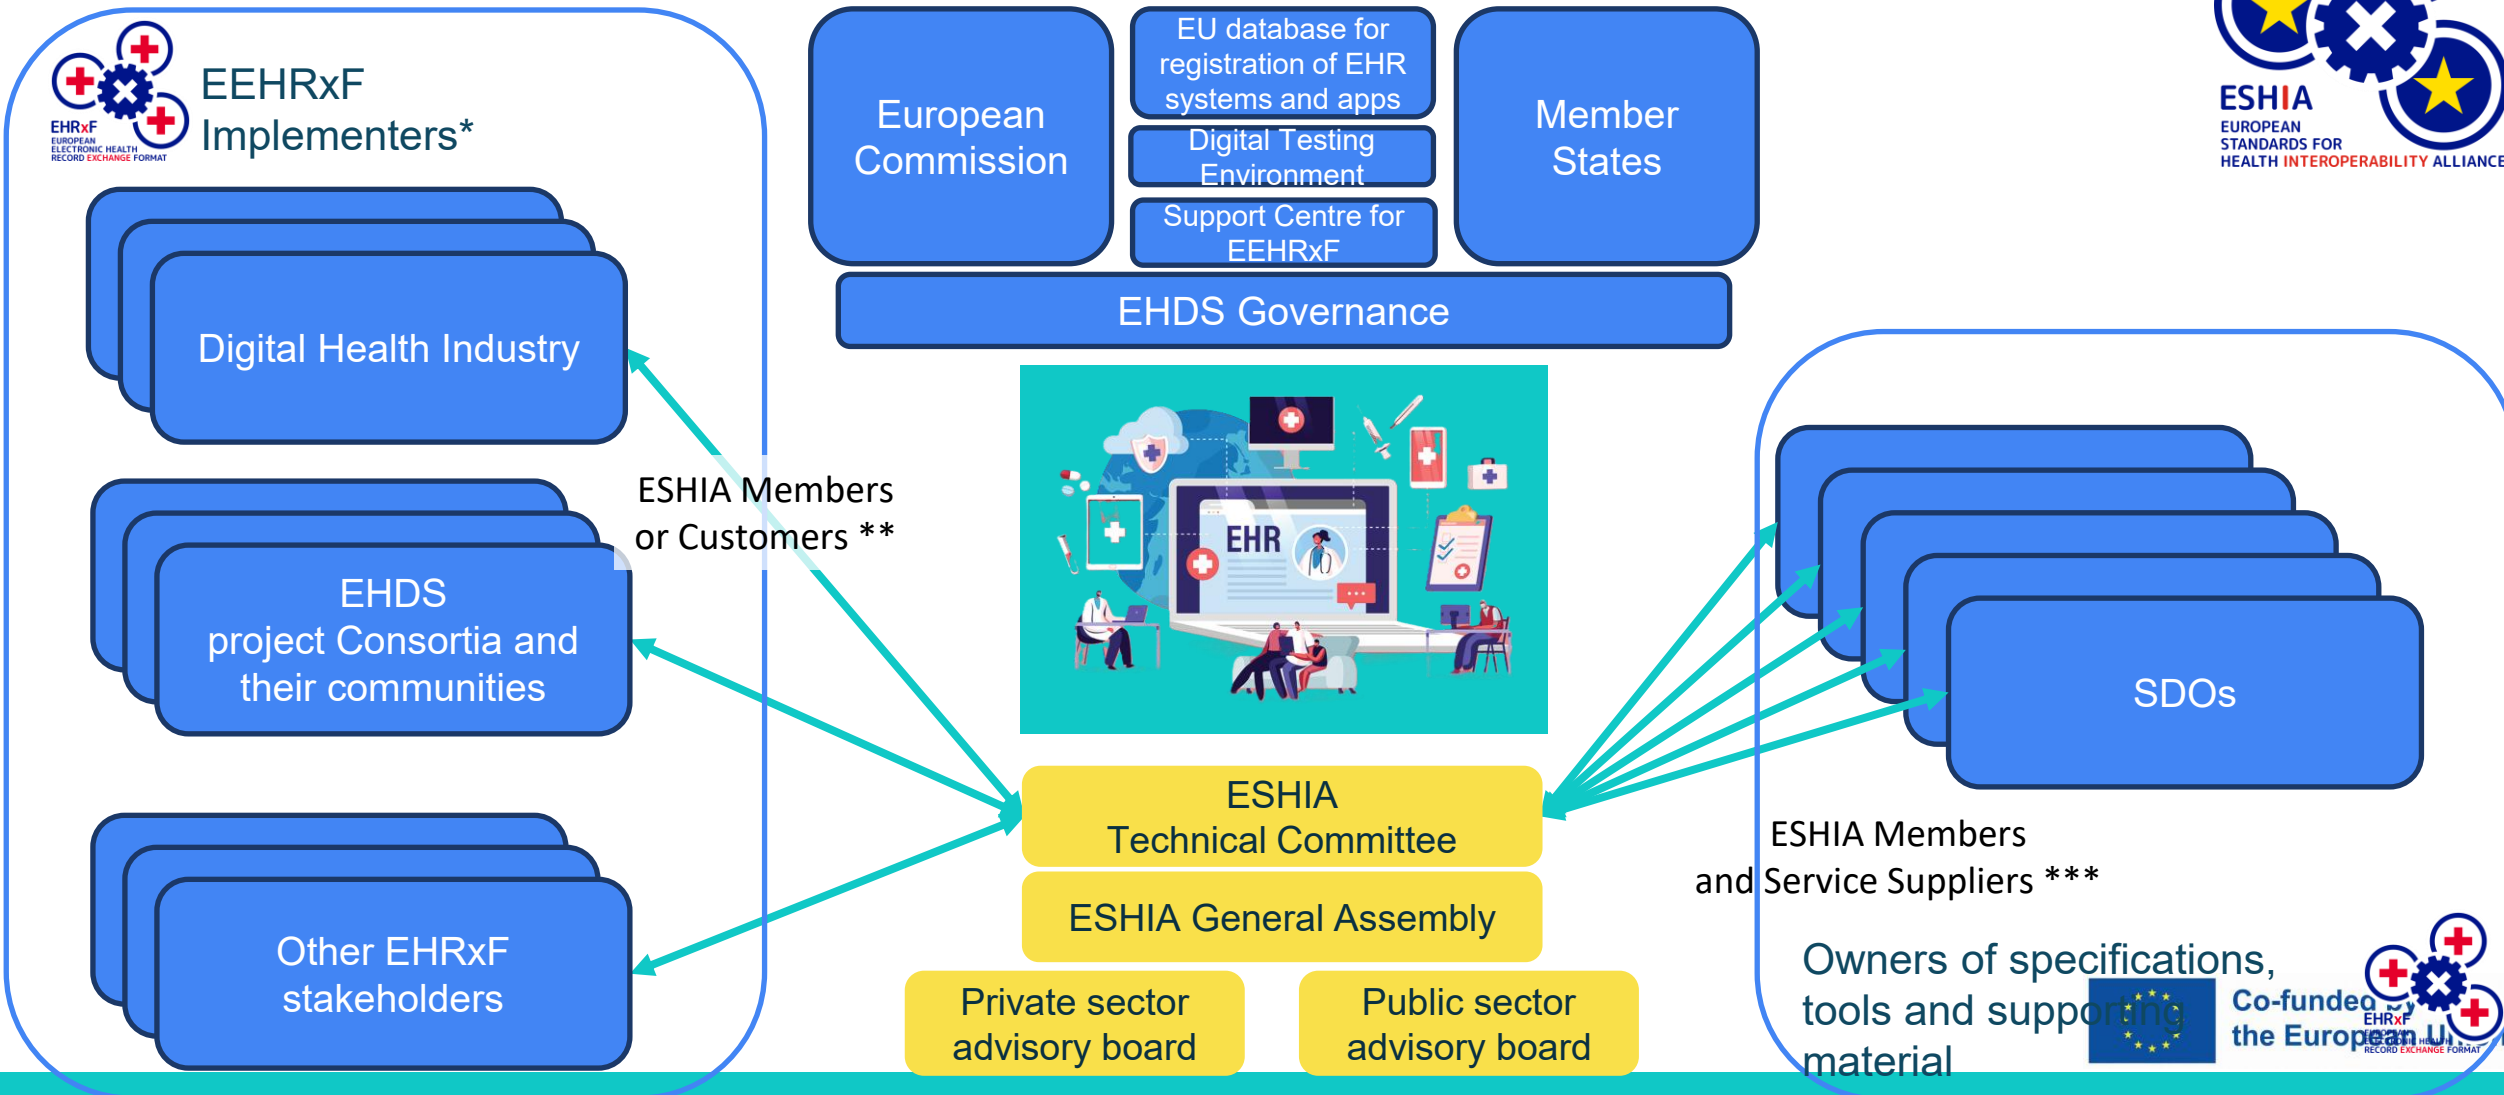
EHRxF EUROPEAN ELECTRONIC HEALTH RECORD EXCHANGE FORMAT

EEHRxF Implementers*

Digital Health Industry

EHDS project Consortia and their communities

Other EHRxF stakeholders

ESHIA Members or Customers **

European Commission

EU database for registration of EHR systems and apps

Digital Testing Environment

Support Centre for EEHRxF

Member States

EHDS Governance

EHR

ESHIA Technical Committee

ESHIA General Assembly

Private sector advisory board

Public sector advisory board

ESHIA EUROPEAN STANDARDS FOR HEALTH INTEROPERABILITY ALLIANCE

SDOs

ESHIA Members and Service Suppliers ***

Owners of specifications, tools and supporting material

Co-funded by the European Union

EHRxF EUROPEAN ELECTRONIC HEALTH RECORD EXCHANGE FORMAT